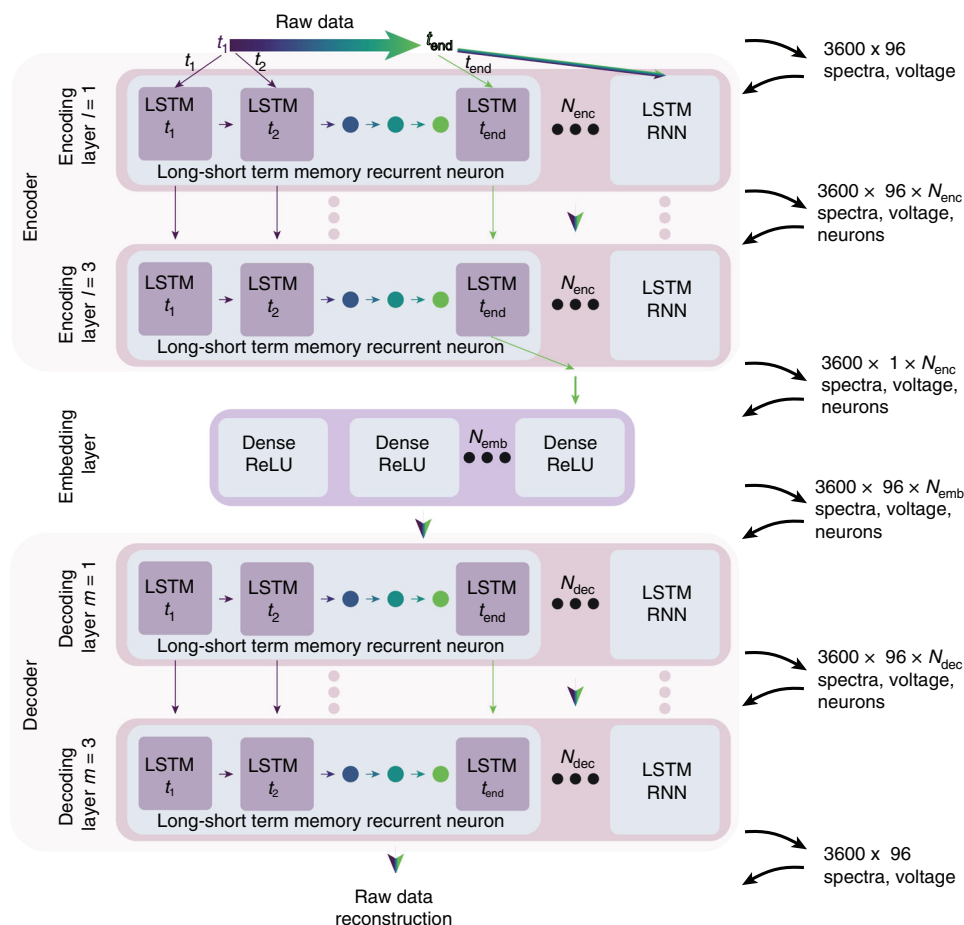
Raw data

$t_1$ $t_{end}$

$t_1$ $t_2$ $t_{end}$

3600 x 96 spectra, voltage

Encoder

Encoding layer $l = 1$

LSTM $t_1$ LSTM $t_2$ LSTM $t_{end}$ $N_{enc}$ LSTM RNN

Long-short term memory recurrent neuron

$3600 \times 96 \times N_{enc}$ spectra, voltage, neurons

Encoding layer $l = 3$

LSTM $t_1$ LSTM $t_2$ LSTM $t_{end}$ $N_{enc}$ LSTM RNN

Long-short term memory recurrent neuron

$3600 \times 1 \times N_{enc}$ spectra, voltage, neurons

Embedding layer

Dense ReLU Dense ReLU $N_{emb}$ Dense ReLU

$3600 \times 96 \times N_{emb}$ spectra, voltage, neurons

Decoder

Decoding layer $m = 1$

LSTM $t_1$ LSTM $t_2$ LSTM $t_{end}$ $N_{dec}$ LSTM RNN

Long-short term memory recurrent neuron

$3600 \times 96 \times N_{dec}$ spectra, voltage, neurons

Decoding layer $m = 3$

LSTM $t_1$ LSTM $t_2$ LSTM $t_{end}$ $N_{dec}$ LSTM RNN

Long-short term memory recurrent neuron

3600 x 96 spectra, voltage

Raw data reconstruction